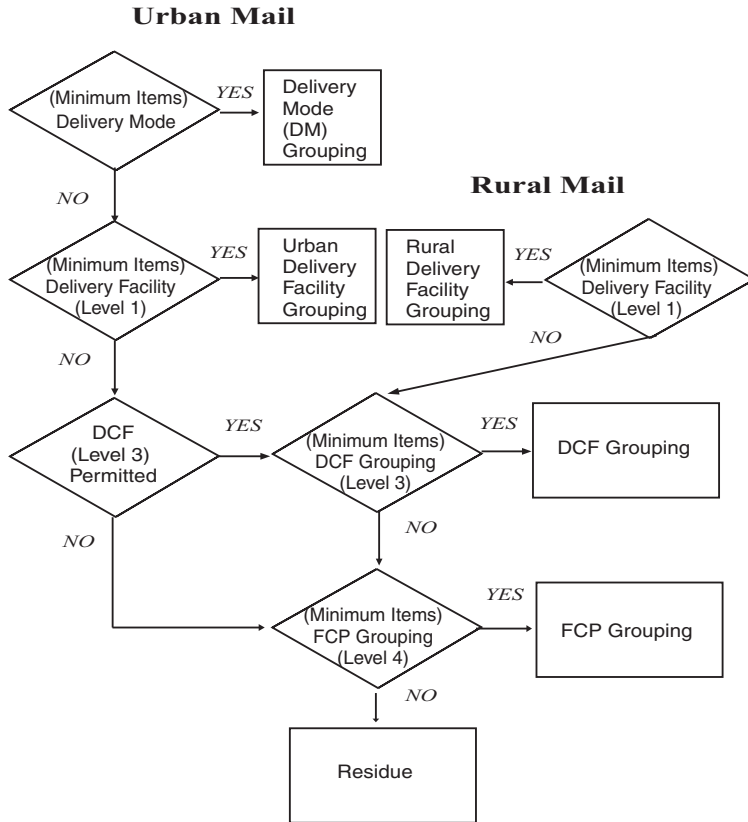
Urban Mail

(Minimum Items) Delivery Mode

YES

Delivery Mode (DM) Grouping

NO

Rural Mail

(Minimum Items) Delivery Facility (Level 1)

YES

Urban Delivery Facility Grouping

Rural Delivery Facility Grouping

YES

(Minimum Items) Delivery Facility (Level 1)

NO

NO

DCF (Level 3) Permitted

YES

(Minimum Items) DCF Grouping (Level 3)

YES

DCF Grouping

NO

NO

(Minimum Items) FCP Grouping (Level 4)

YES

FCP Grouping

NO

Residue